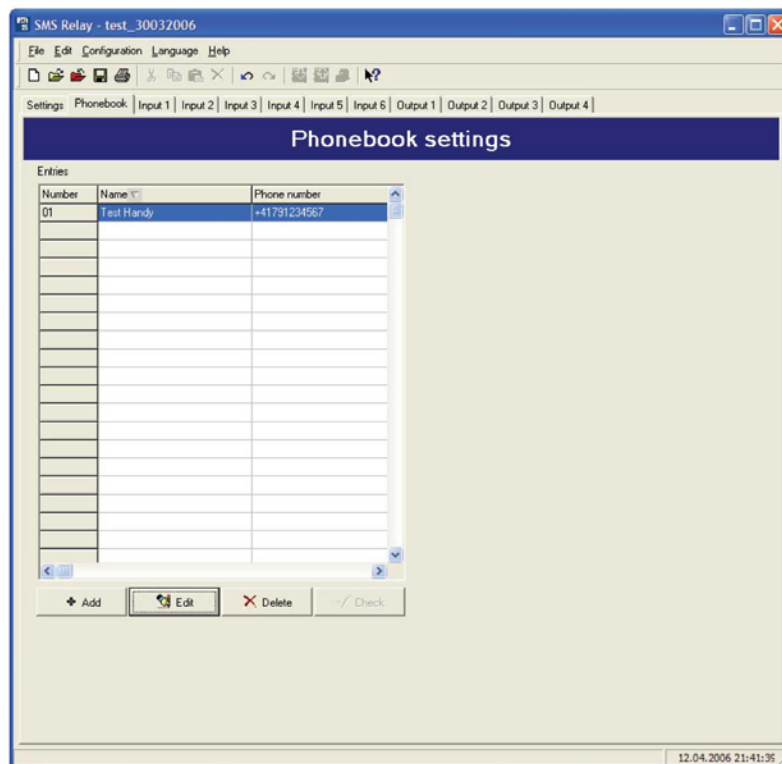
SMS Relay - test_30032006

File Edit Configuration Language Help

Settings Phonebook Input 1 Input 2 Input 3 Input 4 Input 5 Input 6 Output 1 Output 2 Output 3 Output 4

Phonebook settings

Entries

| Number | Name | Phone number |
|---|---|---|
| 01 | Test Handy | +41791234567 |

Add Edit Delete Check

12.04.2006 21:41:36